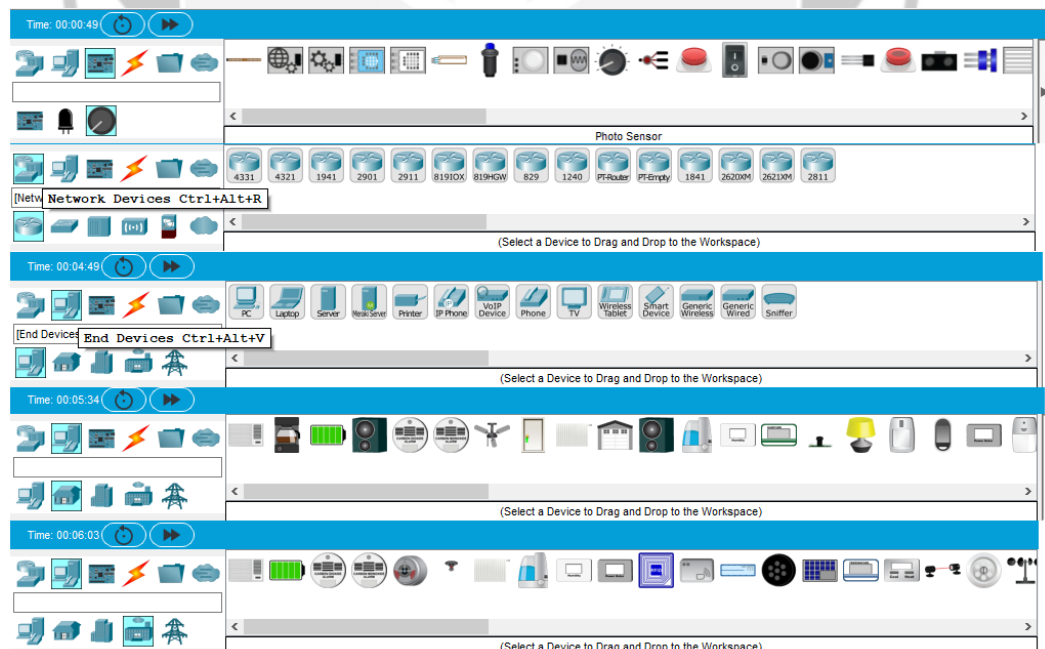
Time: 00:00:49

Photo Sensor

4331 4321 1941 2901 2911 819IOX 819HGW 829 1240 PT-Router PT-Empty 1841 2620XM 2621XM 2811

[Netw Network Devices Ctrl+Alt+R

(Select a Device to Drag and Drop to the Workspace)

Time: 00:04:49

PC Laptop Server Meraki Server Printer IP Phone VoIP Device Phone TV Wireless Tablet Smart Device Generic Wireless Generic Wired Sniffer

[End Devices End Devices Ctrl+Alt+V

(Select a Device to Drag and Drop to the Workspace)

Time: 00:05:34

(Select a Device to Drag and Drop to the Workspace)

Time: 00:06:03

(Select a Device to Drag and Drop to the Workspace)